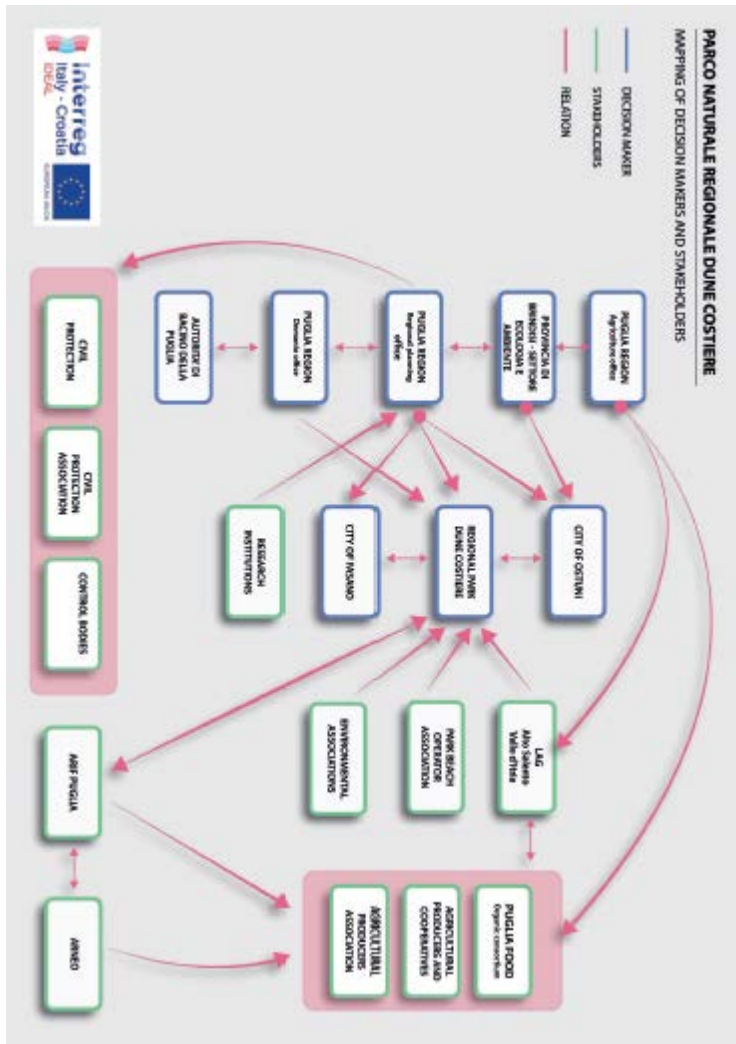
PARCO NATURALE REGIONALE DUNE COSTIERE

MAPPING OF DECISION MAKERS AND STAKEHOLDERS

DECISION MAKER

STAKEHOLDERS

RELATION

interreg
Italy - Croatia
IDEAL
EUROPEAN UNION

PUGLIA REGION
Agriculture office

PROVINCIA DI BRINDISI - SETTORE ECOLOGIA E AMBIENTE

PUGLIA REGION
Regional planning office

PUGLIA REGION
Demanio office

AUTORITA' DI BACINO DELLA PUGLIA

CITY OF OSTUNI

REGIONAL PARK DUNE COSTIERE

CITY OF FASANO

RESEARCH INSTITUTIONS

CIVIL PROTECTION

CIVIL PROTECTION ASSOCIATION

CONTROL BODIES

LAG
Alto Salento
Valle d'Itria

PARK BEACH OPERATOR ASSOCIATION

ENVIRONMENTAL ASSOCIATIONS

ARIF PUGLIA

ARNEO

PUGLIA FOOD
Organic consortium

AGRICULTURAL PRODUCERS AND COOPERATIVES

AGRICULTURAL PRODUCERS ASSOCIATION